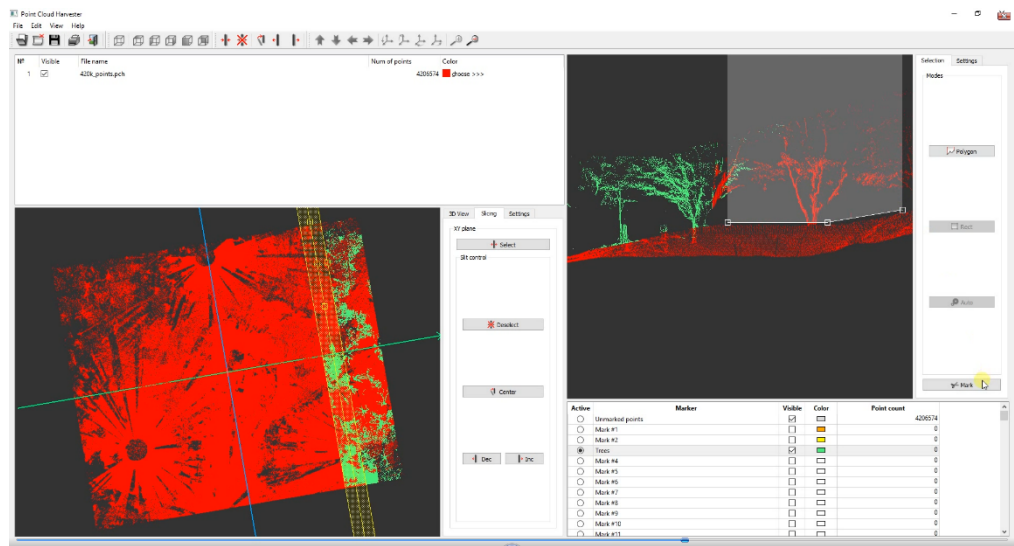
Point Cloud Harvester

File Edit View Help

| № | Visible | File name | Num of points | Color |
|---|---|---|---|---|
| 1 | ☑ | 420k_points.pch | 4206574 | choose >>> |

3D View | Slicing | Settings

XY plane

Select

Slit control

Deselect

Center

Dec | Inc

Selection | Settings

Modes

Polygon

Rect

Auto

Mark

| Active | Marker | Visible | Color | Point count |
|---|---|---|---|---|
| ○ | Unmarked points | ☑ | | 4206574 |
| ○ | Mark #1 | ☐ | | 0 |
| ○ | Mark #2 | ☐ | | 0 |
| ◉ | Trees | ☑ | | 0 |
| ○ | Mark #4 | ☐ | | 0 |
| ○ | Mark #5 | ☐ | | 0 |
| ○ | Mark #6 | ☐ | | 0 |
| ○ | Mark #7 | ☐ | | 0 |
| ○ | Mark #8 | ☐ | | 0 |
| ○ | Mark #9 | ☐ | | 0 |
| ○ | Mark #10 | ☐ | | 0 |
| ○ | Mark #11 | ☐ | | 0 |